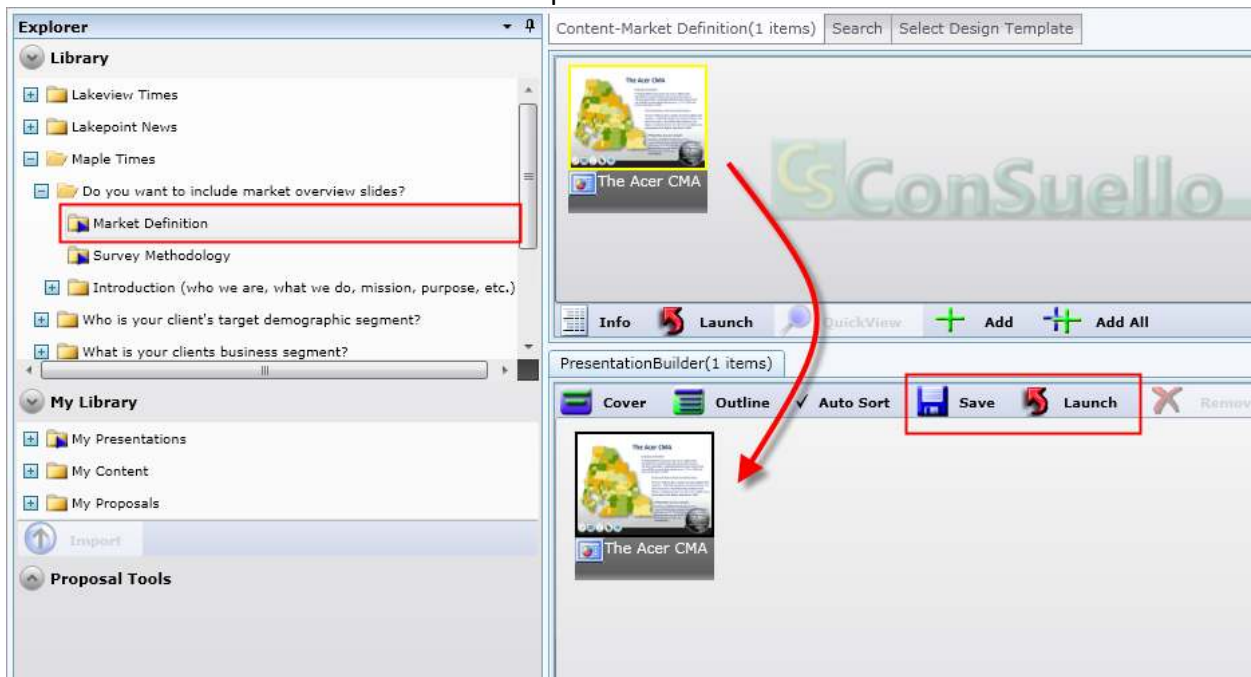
Explorer

Library

Lakeview Times

Lakepoint News

Maple Times

Do you want to include market overview slides?

Market Definition

Survey Methodology

Introduction (who we are, what we do, mission, purpose, etc.)

Who is your client's target demographic segment?

What is your clients business segment?

My Library

My Presentations

My Content

My Proposals

Import

Proposal Tools

Content-Market Definition(1 items) Search Select Design Template

The Acer CMA

The Acer CMA

ConSuello

Info Launch QuickView Add Add All

PresentationBuilder(1 items)

Cover Outline ✓ Auto Sort Save Launch Remov

The Acer CMA

The Acer CMA